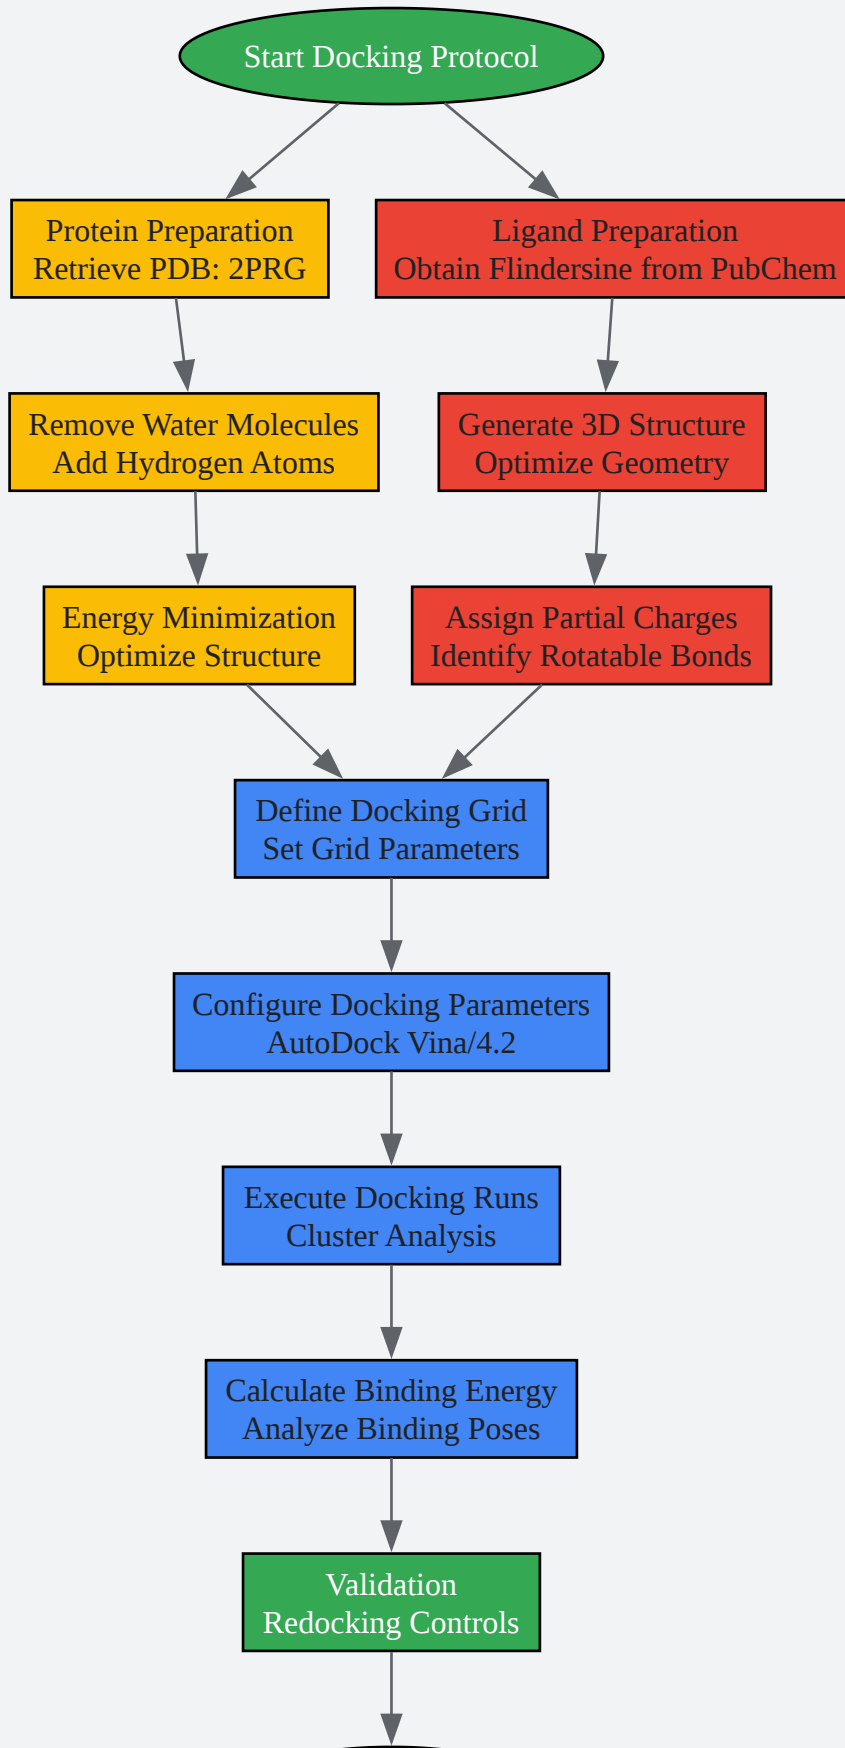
Start Docking Protocol

Protein Preparation
Retrieve PDB: 2PRG

Ligand Preparation
Obtain Flindersine from PubChem

Remove Water Molecules
Add Hydrogen Atoms

Generate 3D Structure
Optimize Geometry

Energy Minimization
Optimize Structure

Assign Partial Charges
Identify Rotatable Bonds

Define Docking Grid
Set Grid Parameters

Configure Docking Parameters
AutoDock Vina/4.2

Execute Docking Runs
Cluster Analysis

Calculate Binding Energy
Analyze Binding Poses

Validation
Redocking Controls